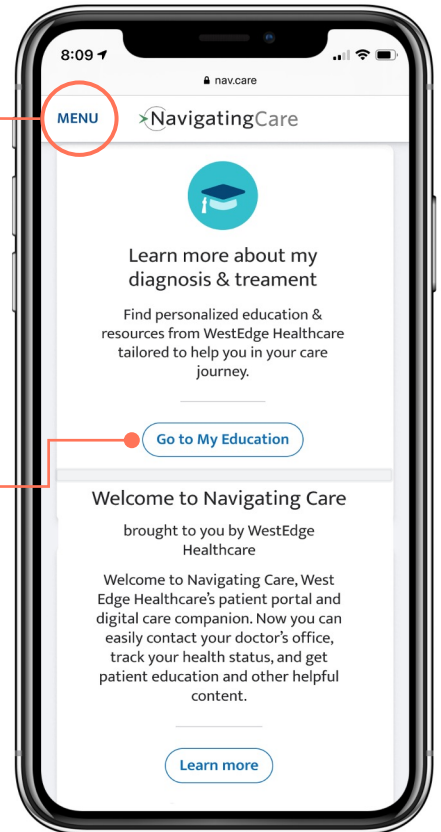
8:09

nav.care

MENU

NavigatingCare

Learn more about my diagnosis & treament

Find personalized education & resources from WestEdge Healthcare tailored to help you in your care journey.

Go to My Education

Welcome to Navigating Care

brought to you by WestEdge Healthcare

Welcome to Navigating Care, West Edge Healthcare's patient portal and digital care companion. Now you can easily contact your doctor's office, track your health status, and get patient education and other helpful content.

Learn more